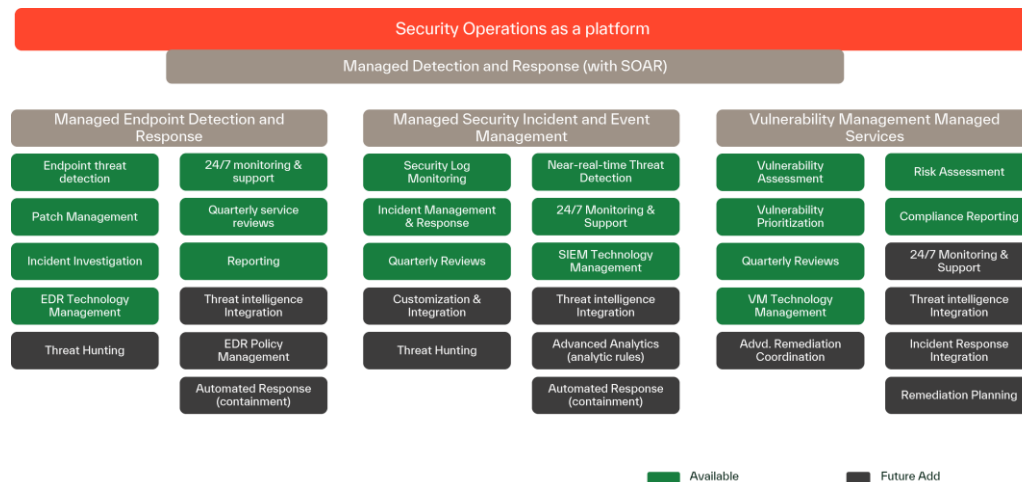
Security Operations as a platform

Managed Detection and Response (with SOAR)

Managed Endpoint Detection and Response

Endpoint threat detection

24/7 monitoring & support

Patch Management

Quarterly service reviews

Incident Investigation

Reporting

EDR Technology Management

Threat intelligence Integration

Threat Hunting

EDR Policy Management

Automated Response (containment)

Managed Security Incident and Event Management

Security Log Monitoring

Near-real-time Threat Detection

Incident Management & Response

24/7 Monitoring & Support

Quarterly Reviews

SIEM Technology Management

Customization & Integration

Threat intelligence Integration

Threat Hunting

Advanced Analytics (analytic rules)

Automated Response (containment)

Vulnerability Management Managed Services

Vulnerability Assessment

Risk Assessment

Vulnerability Prioritization

Compliance Reporting

Quarterly Reviews

24/7 Monitoring & Support

VM Technology Management

Threat intelligence Integration

Advd. Remediation Coordination

Incident Response Integration

Remediation Planning

Available

Future Add